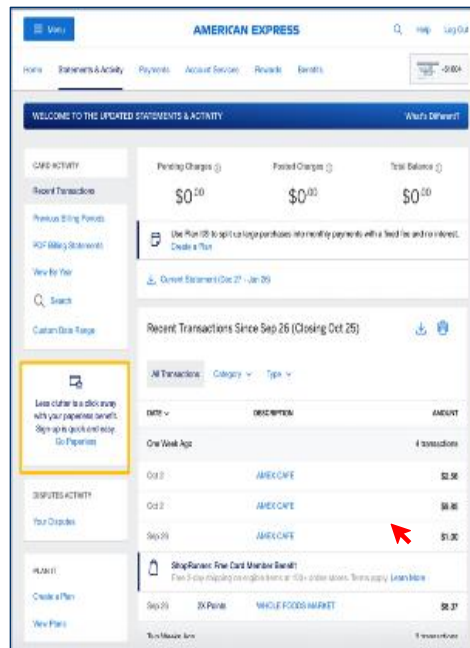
Menu

AMERICAN EXPRESS

Help Log Out

Home Statements & Activity Payments Account Services Rewards Benefits

-0000

WELCOME TO THE UPDATED STATEMENTS & ACTIVITY

What's Different?

CARD ACTIVITY

Recent Transactions

Previous Billing Periods

PDF Billing Statements

View by Year

Search

Custom Date Range

Less clutter is a click away with your paperless benefit. Sign up is quick and easy.
Go Paperless

DISPUTES ACTIVITY

Your Disputes

PLAN IT

Create a Plan

View Plans

Pending Charges

$0.00

Posted Charges

$0.00

Total Balance

$0.00

Use Plan It® to split up large purchases into monthly payments with a fixed fee and no interest.
Create a Plan

Current Statement (Oct 27 - Jan 26)

Recent Transactions Since Sep 26 (Closing Oct 25)

All Transactions Category Type

DATE | DESCRIPTION | AMOUNT
--- | --- | ---
One Week Ago | | 4 transactions
Oct 2 | AMEX CAFE | $2.50
Oct 2 | AMEX CAFE | $6.80
Sep 29 | AMEX CAFE | $1.00

ShopRunner: Free Card Member Benefit
Free 2-day shipping on eligible items at 100+ online stores. Terms apply. Learn More

| DATE | | DESCRIPTION | AMOUNT |
| --- | --- | --- | --- |
| Sep 29 | 2X Points | WHOLE FOODS MARKET | $8.37 |

Two Weeks Ago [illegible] transactions